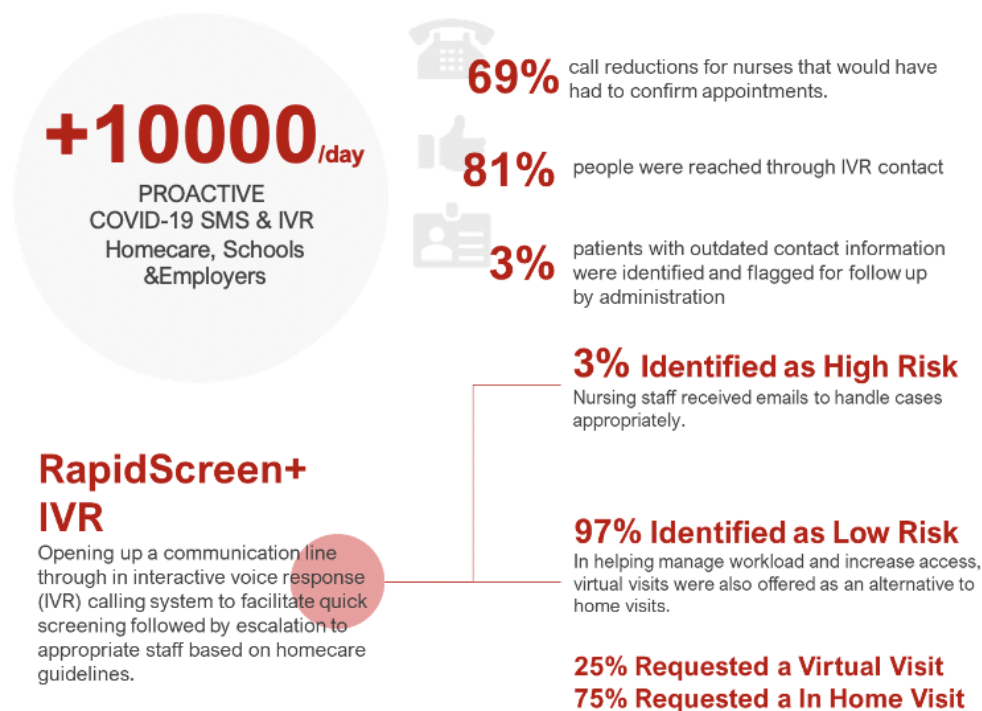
+10000/day
PROACTIVE
COVID-19 SMS & IVR
Homecare, Schools
&Employers

69% call reductions for nurses that would have had to confirm appointments.

81% people were reached through IVR contact

3% patients with outdated contact information were identified and flagged for follow up by administration

3% Identified as High Risk
Nursing staff received emails to handle cases appropriately.

RapidScreen+
IVR
Opening up a communication line through in interactive voice response (IVR) calling system to facilitate quick screening followed by escalation to appropriate staff based on homecare guidelines.

97% Identified as Low Risk
In helping manage workload and increase access, virtual visits were also offered as an alternative to home visits.

25% Requested a Virtual Visit
75% Requested a In Home Visit